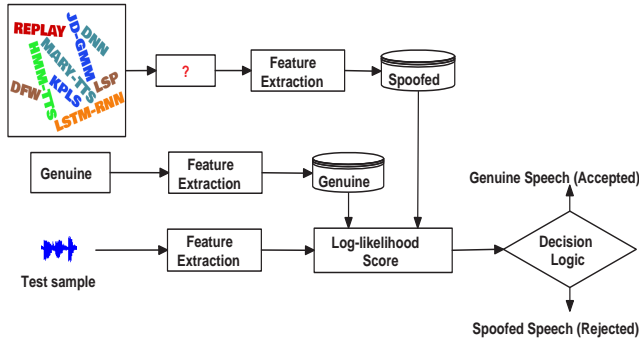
REPLAY
JD-GMM
DNN
MARY-TTS
HMM-TTS
KPLS
LSP
DFW
LSTM-RNN

?

Feature Extraction

Spoofed

Genuine

Feature Extraction

Genuine

Genuine Speech (Accepted)

Test sample

Feature Extraction

Log-likelihood Score

Decision Logic

Spoofed Speech (Rejected)